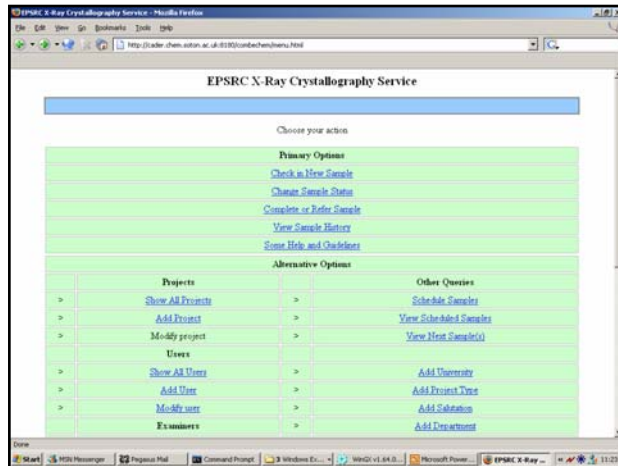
EPSRC X-Ray Crystallography Service - Mozilla Firefox

File Edit View Go Bookmarks Tools Help

http://cader.chem.soton.ac.uk:8180/combechem/menu.html

EPSRC X-Ray Crystallography Service

Choose your action

| Primary Options |
|---|
| Check in New Sample |
| Change Sample Status |
| Complete or Refer Sample |
| View Sample History |
| Some Help and Guidelines |

| Alternative Options | | | |
|---|---|---|---|
| | Projects | | Other Queries |
| > | Show All Projects | > | Schedule Samples |
| > | Add Project | > | View Scheduled Samples |
| > | Modify project | > | View Next Sample(s) |
| | Users | | |
| > | Show All Users | > | Add University |
| > | Add User | > | Add Project Type |
| > | Modify user | > | Add Salutation |
| | Examiners | > | Add Department |

Done

Start | MSN Messenger | Pegasus Mail | Command Prompt | 3 Windows Ex... | WinGX v1.64.0... | Microsoft Power... | EPSRC X-Ray ... | 11:23